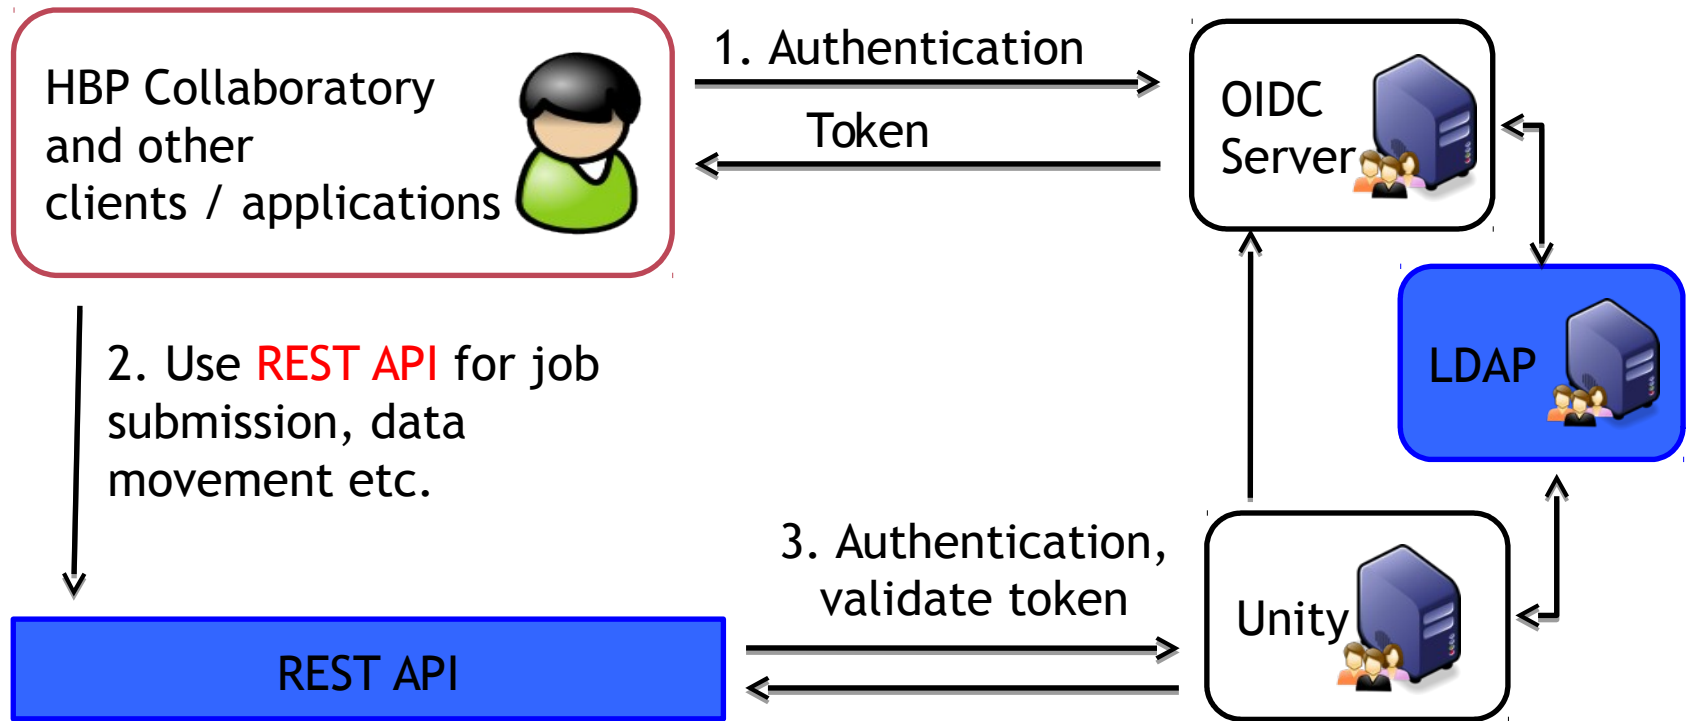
HBP Collaboratory and other clients / applications

1. Authentication

Token

OIDC Server

LDAP

2. Use REST API for job submission, data movement etc.

3. Authentication, validate token

Unity

REST API